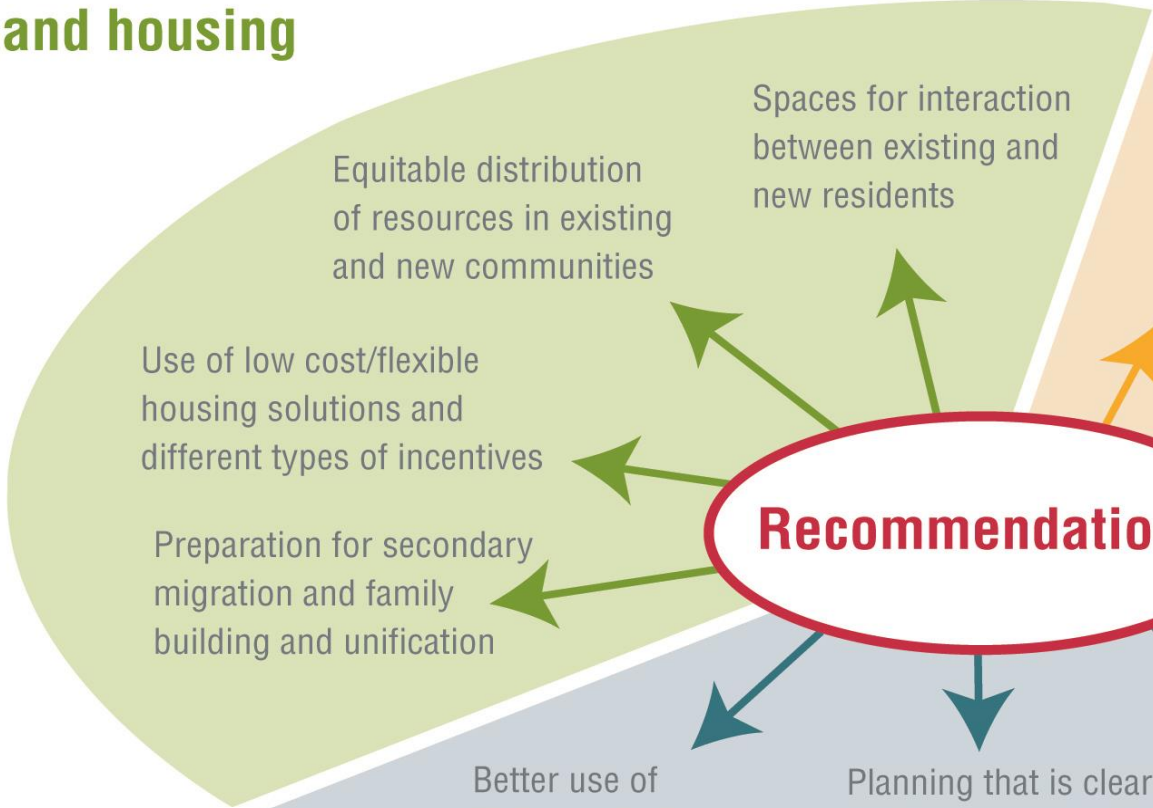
and housing

Spaces for interaction between existing and new residents

Equitable distribution of resources in existing and new communities

Use of low cost/flexible housing solutions and different types of incentives

Preparation for secondary migration and family building and unification

Recommendatio

Better use of

Planning that is clear